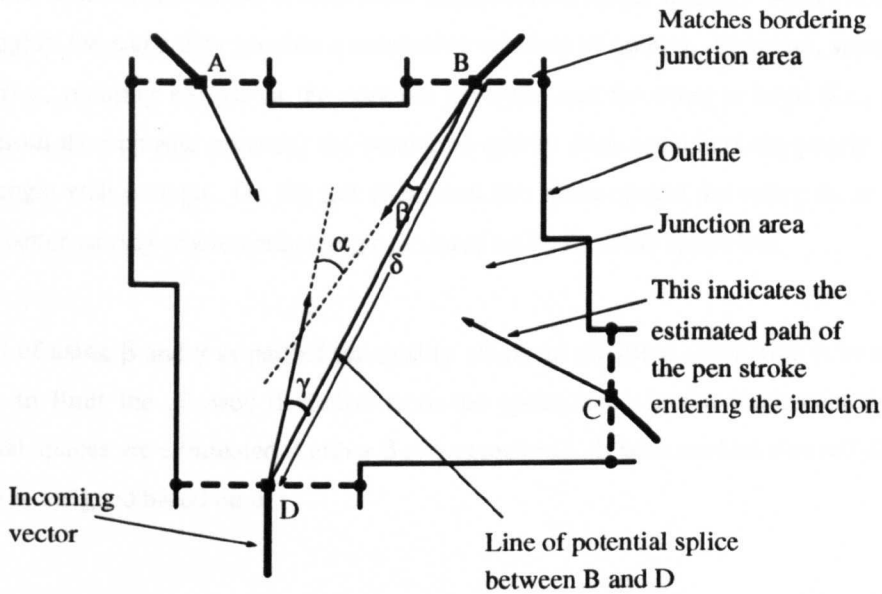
Matches bordering junction area

A

B

Outline

Junction area

β

α

δ

This indicates the estimated path of the pen stroke entering the junction

γ

C

Incoming vector

D

Line of potential splice between B and D